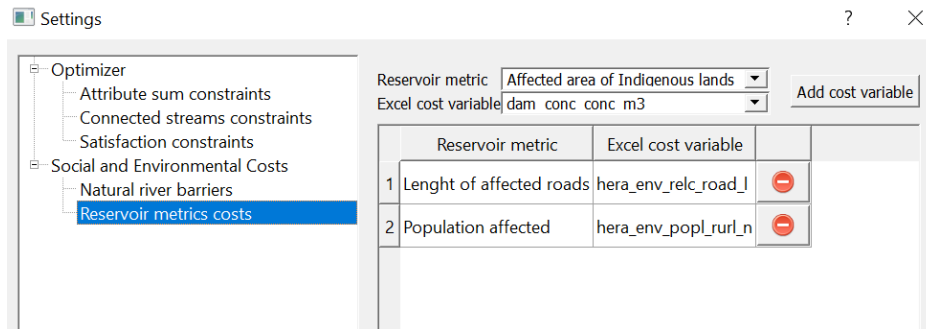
Settings

?

Optimizer
Attribute sum constraints
Connected streams constraints
Satisfaction constraints
Social and Environmental Costs
Natural river barriers
Reservoir metrics costs

Reservoir metric Affected area of Indigenous lands
Excel cost variable dam_conc_conc_m3
Add cost variable

| | Reservoir metric | Excel cost variable | |
|---|---|---|---|
| 1 | Lenght of affected roads | hera_env_relc_road_l | |
| 2 | Population affected | hera_env_popl_rurl_n | |